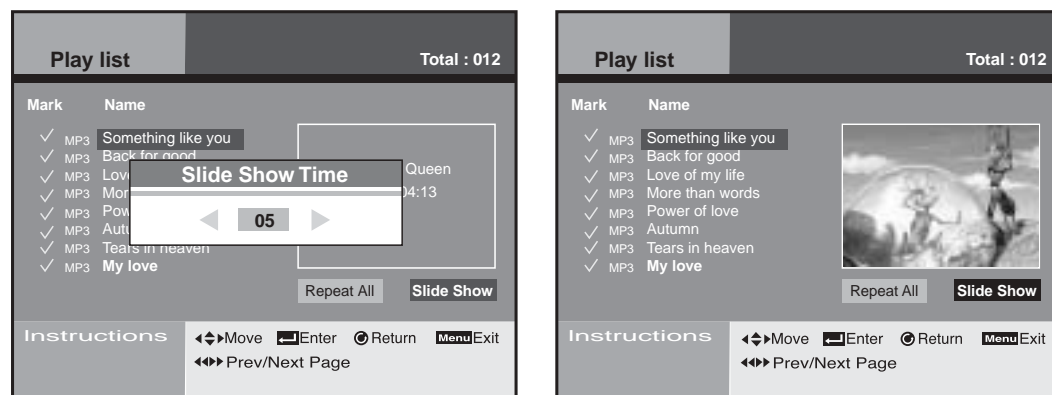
Play list

Total : 012

Mark Name

✓ MP3 Something like you
✓ MP3 Back for good
✓ MP3 Love
✓ MP3 More
✓ MP3 Pow
✓ MP3 Autu
✓ MP3 Tears in heaven
✓ MP3 My love

Slide Show Time

05

Queen
04:13

Repeat All Slide Show

Instructions ◀⇕▶Move Enter Return Menu Exit
◀◀▶▶ Prev/Next Page

Play list

Total : 012

Mark Name

✓ MP3 Something like you
✓ MP3 Back for good
✓ MP3 Love of my life
✓ MP3 More than words
✓ MP3 Power of love
✓ MP3 Autumn
✓ MP3 Tears in heaven
✓ MP3 My love

Repeat All Slide Show

Instructions ◀⇕▶Move Enter Return Menu Exit
◀◀▶▶ Prev/Next Page